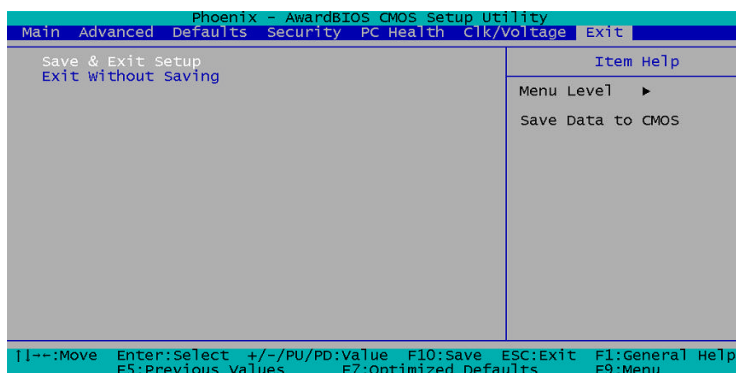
Phoenix - AwardBIOS CMOS Setup Utility

Main Advanced Defaults Security PC Health Clk/Voltage Exit

Save & Exit Setup
Exit Without Saving

Item Help

Menu Level ►

Save Data to CMOS

↑↓→←:Move Enter:Select +/-/PU/PD:Value F10:Save ESC:Exit F1:General Help
F5:Previous Values F7:Optimized Defaults F9:Menu